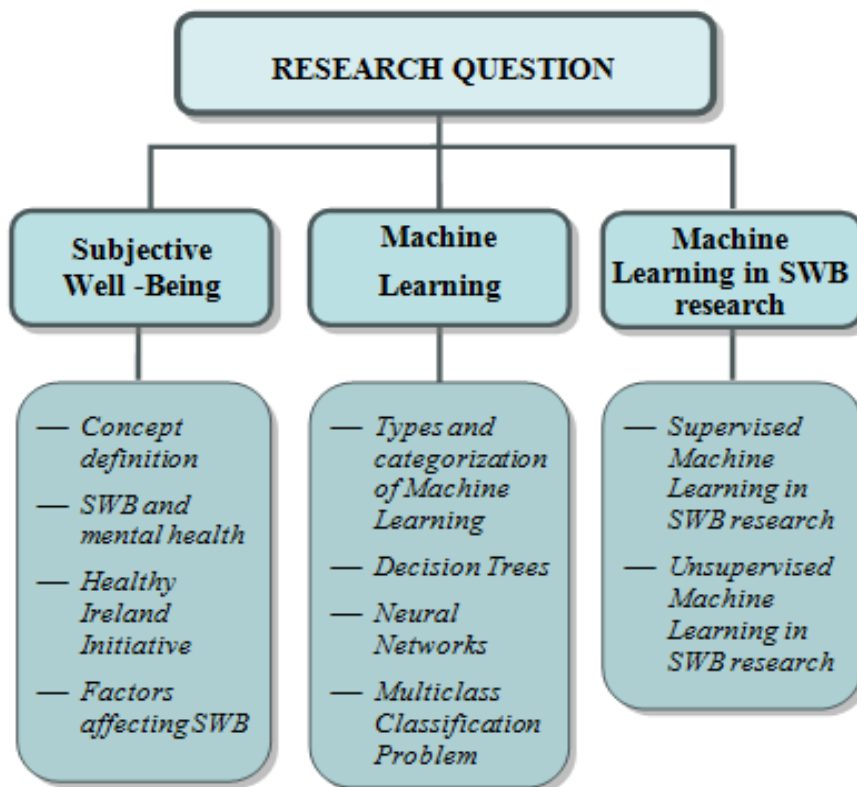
RESEARCH QUESTION

Subjective Well -Being

Machine Learning

Machine Learning in SWB research

— Concept definition
— SWB and mental health
— Healthy Ireland Initiative
— Factors affecting SWB

— Types and categorization of Machine Learning
— Decision Trees
— Neural Networks
— Multiclass Classification Problem

— Supervised Machine Learning in SWB research
— Unsupervised Machine Learning in SWB research